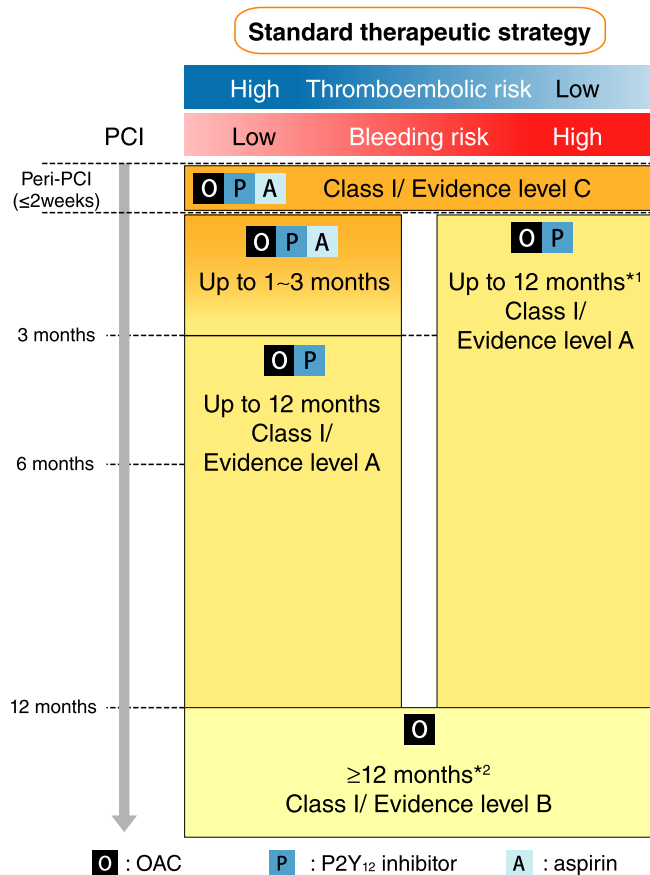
Standard therapeutic strategy

High Thromboembolic risk Low

PCI

Low Bleeding risk High

Peri-PCI (≤2weeks)

O P A Class I/ Evidence level C

O P A
Up to 1~3 months

O P
Up to 12 months*1
Class I/
Evidence level A

3 months

O P
Up to 12 months
Class I/
Evidence level A

6 months

12 months

O
≥12 months*2
Class I/ Evidence level B

O : OAC P : $P2Y_{12}$ inhibitor A : aspirin